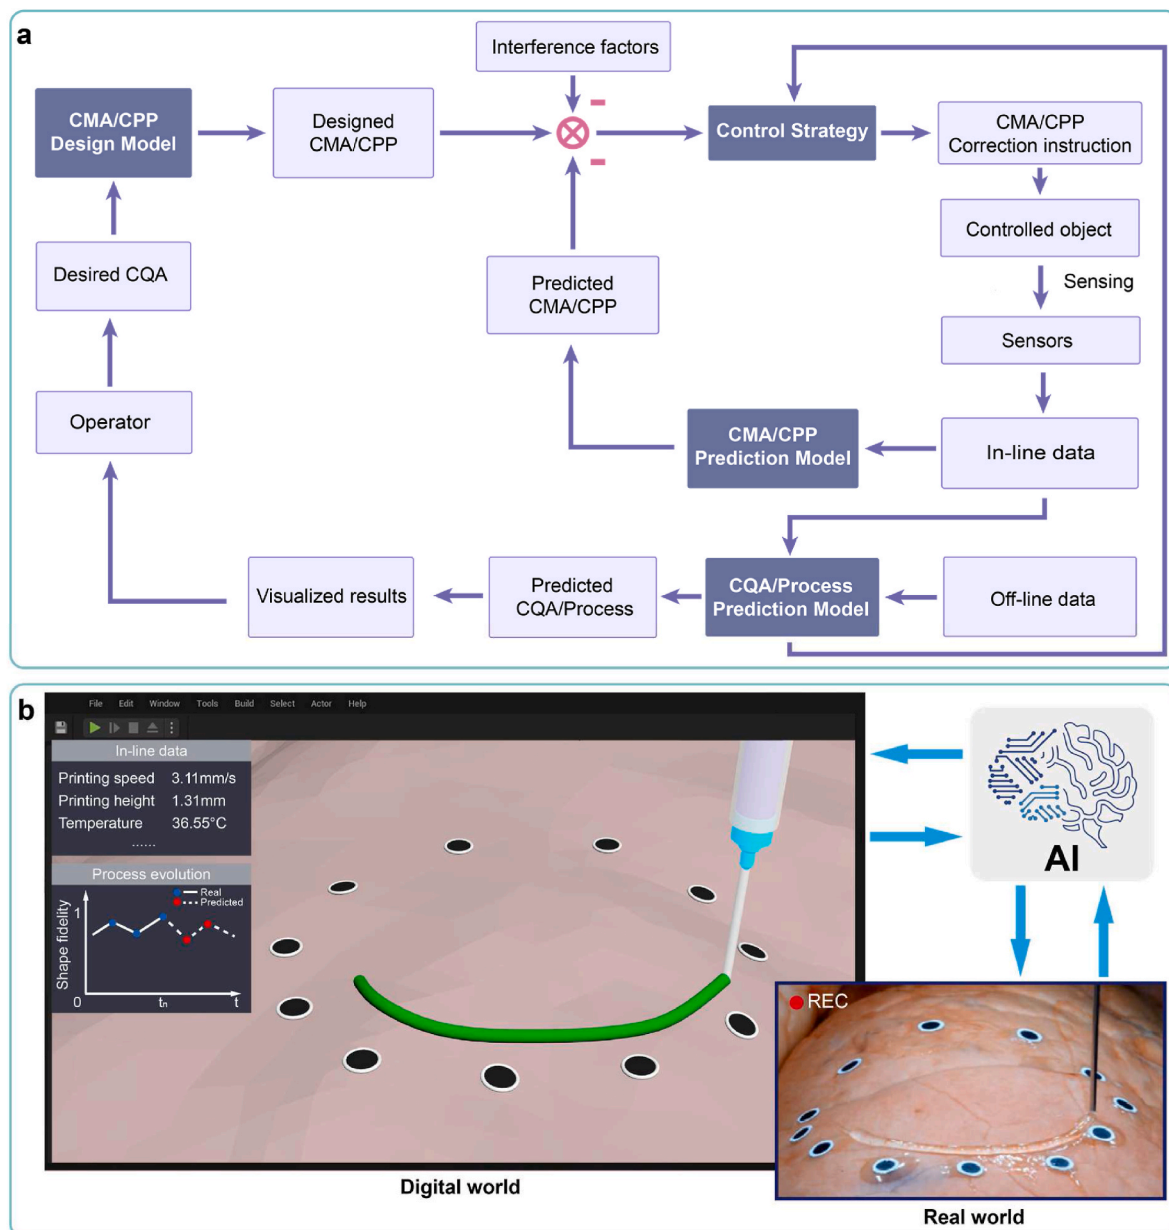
a

Interference factors

CMA/CPP Design Model

Designed CMA/CPP

$\otimes$ – –

Control Strategy

CMA/CPP Correction instruction

Controlled object

Sensing

Sensors

Desired CQA

Predicted CMA/CPP

Operator

CMA/CPP Prediction Model

In-line data

Visualized results

Predicted CQA/Process

CQA/Process Prediction Model

Off-line data

b

File Edit Window Tools Build Select Actor Help

In-line data

Printing speed 3.11mm/s
Printing height 1.31mm
Temperature 36.55°C
......

Process evolution

Real
Predicted

Shape fidelity

1

0

$t_n$

t

AI

REC

Digital world

Real world